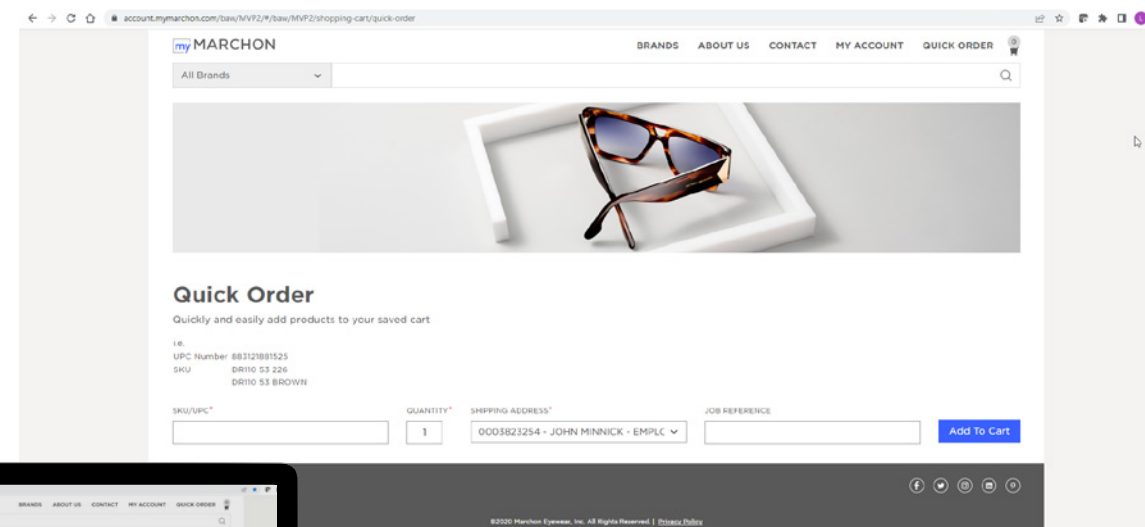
account.mymarchon.com/baw/MVP2/#/baw/MVP2/shopping-cart/quick-order

my MARCHON

BRANDS ABOUT US CONTACT MY ACCOUNT QUICK ORDER 0

All Brands

Quick Order

Quickly and easily add products to your saved cart

i.e.
UPC Number 883121881525
SKU DR110 53 226
DR110 53 BROWN

SKU/UPC*

QUANTITY*

1

SHIPPING ADDRESS*

0003823254 - JOHN MINNICK - EMPLC

JOB REFERENCE

Add To Cart

©2020 Marchon Eyewear, Inc. All Rights Reserved. | Privacy Policy

BRANDS ABOUT US CONTACT MY ACCOUNT QUICK ORDER